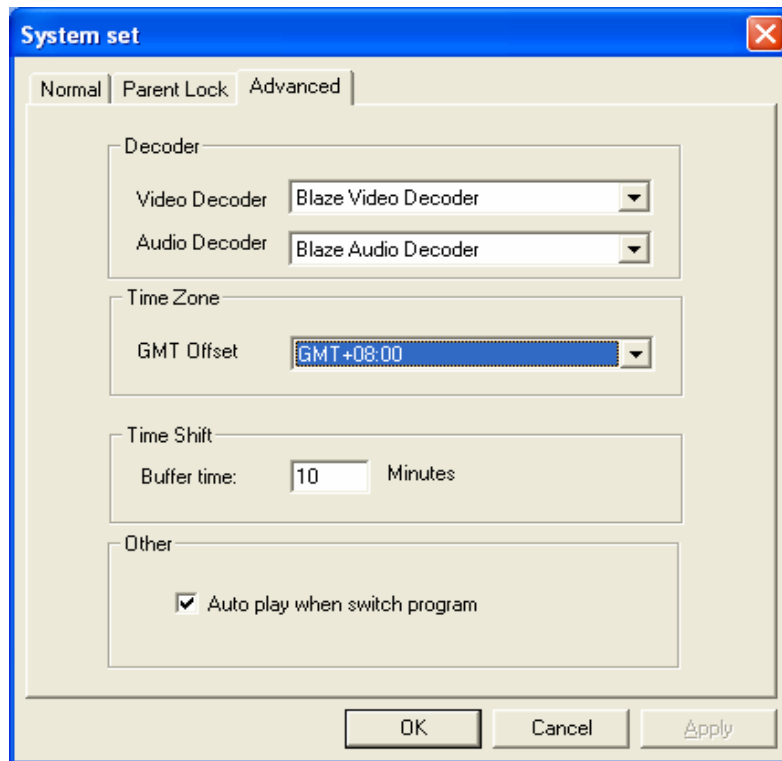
System set

Normal | Parent Lock | Advanced

Decoder

Video Decoder Blaze Video Decoder

Audio Decoder Blaze Audio Decoder

Time Zone

GMT Offset GMT+08:00

Time Shift

Buffer time: 10 Minutes

Other

Auto play when switch program

OK Cancel Apply